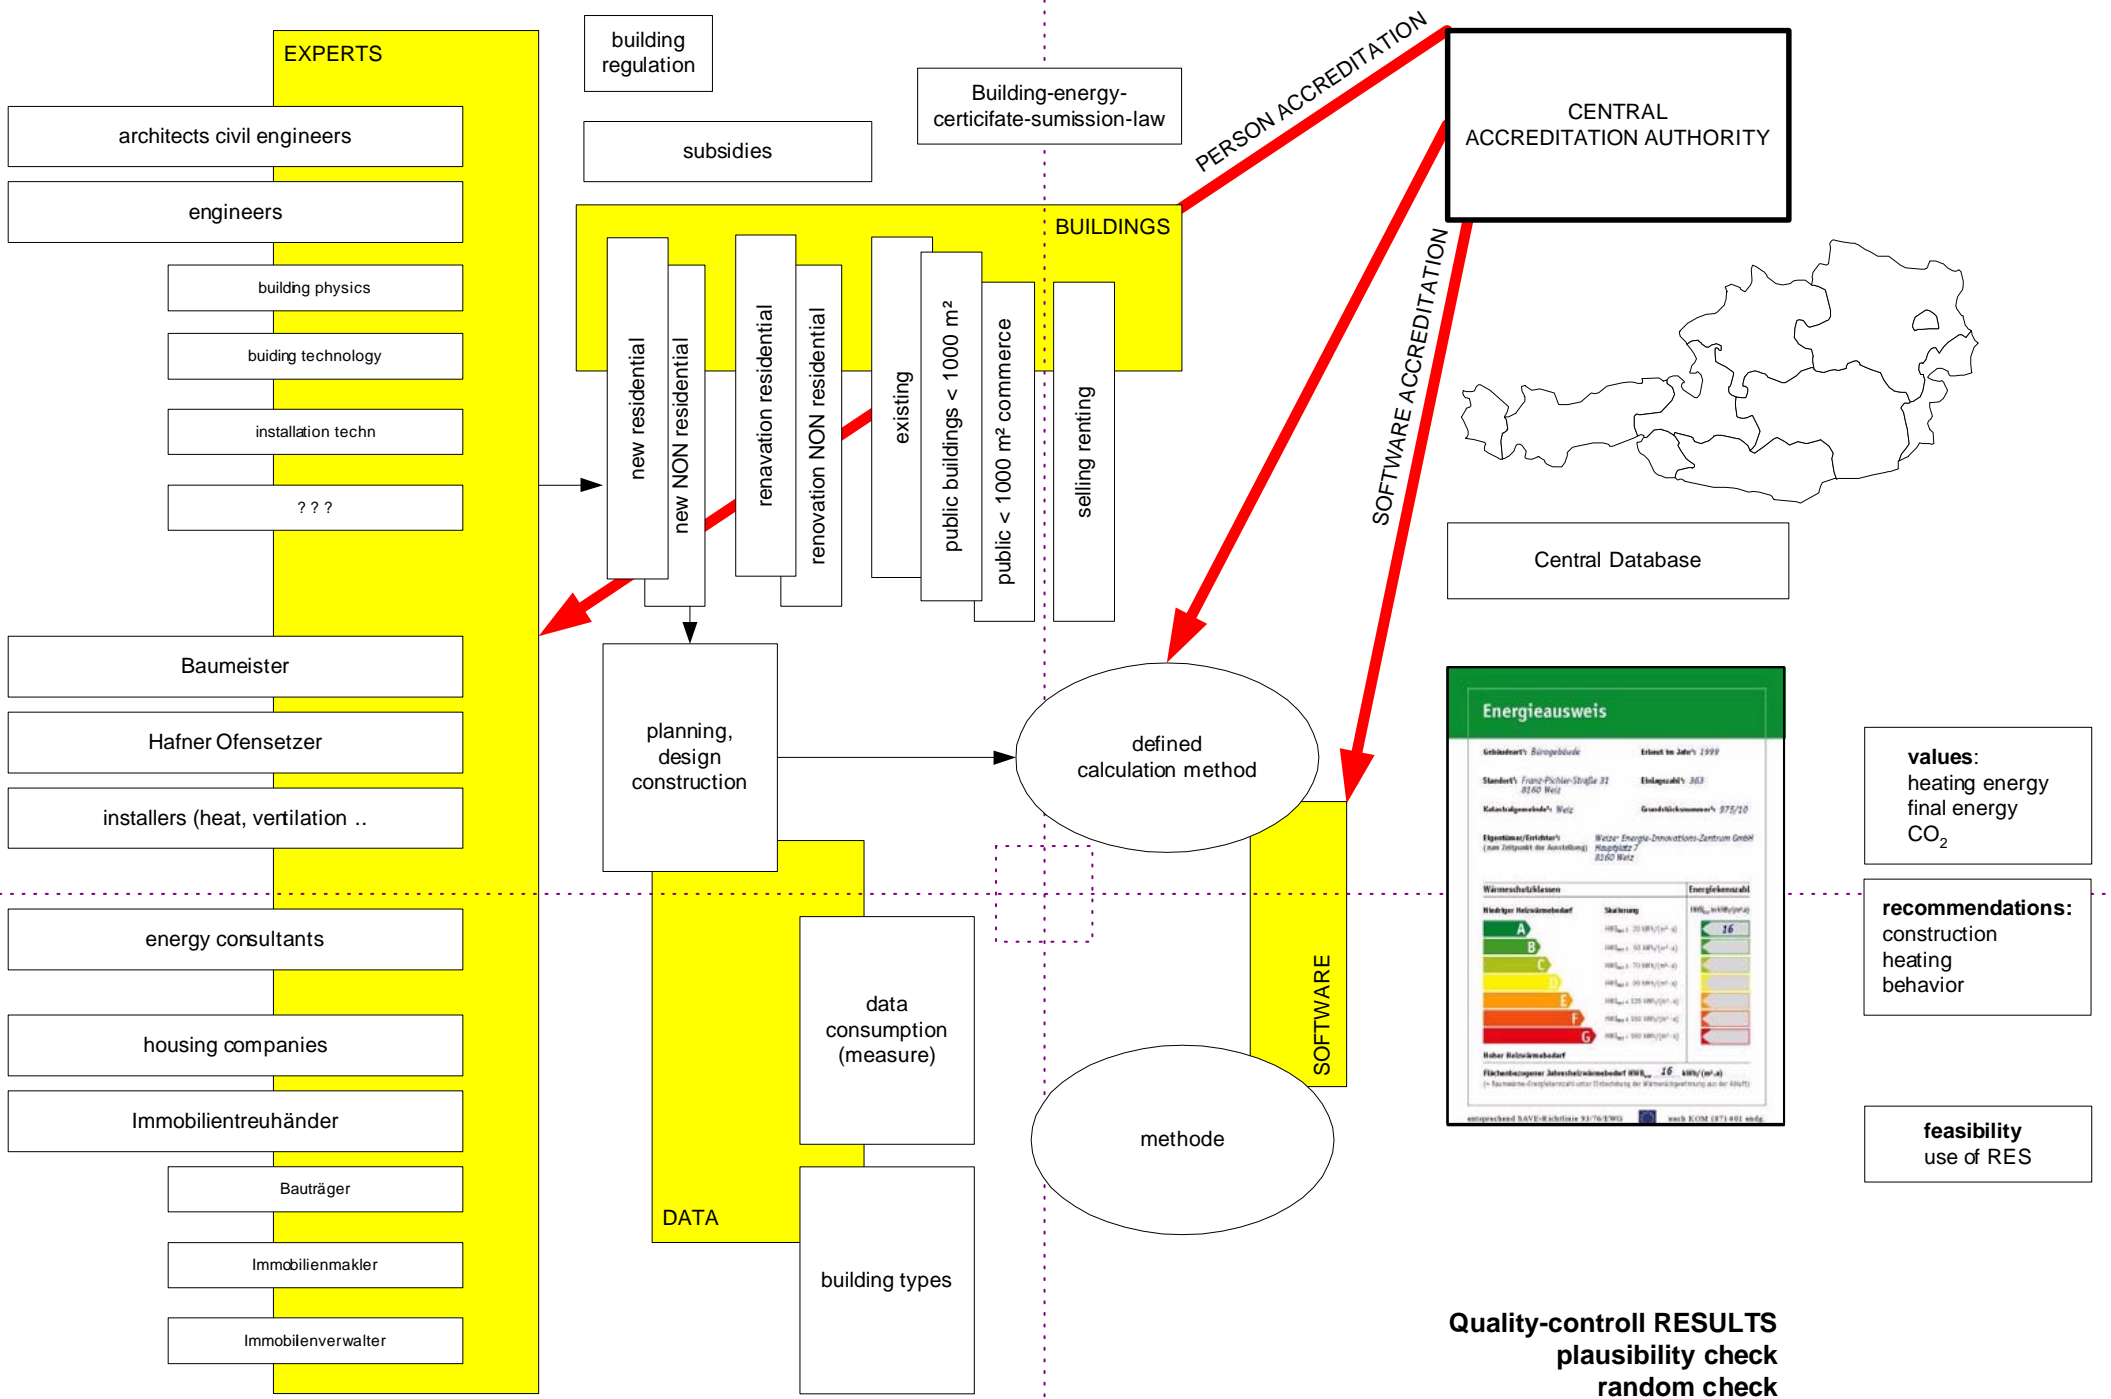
EXPERTS

architects civil engineers

engineers

building physics

buiding technology

installation techn

? ? ?

Baumeister

Hafner Ofensetzer

installers (heat, vertilation ..

energy consultants

housing companies

Immobilientreuhänder

Bauträger

Immobilienmakler

Immobilenverwalter

building regulation

subsidies

Building-energy-certicifate-sumission-law

BUILDINGS

new residential

new NON residential

renavation residential

renovation NON residential

existing

public buildings < 1000 m²

public < 1000 m² commerce

selling renting

planning, design construction

data consumption (measure)

building types

DATA

PERSON ACCREDITATION

CENTRAL ACCREDITATION AUTHORITY

SOFTWARE ACCREDITATION

Central Database

defined calculation method

methode

SOFTWARE

Energieausweis

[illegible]

A B C D E F G

16

values: heating energy final energy $CO_2$

recommendations: construction heating behavior

feasibility use of RES

Quality-controll RESULTS
plausibility check
random check